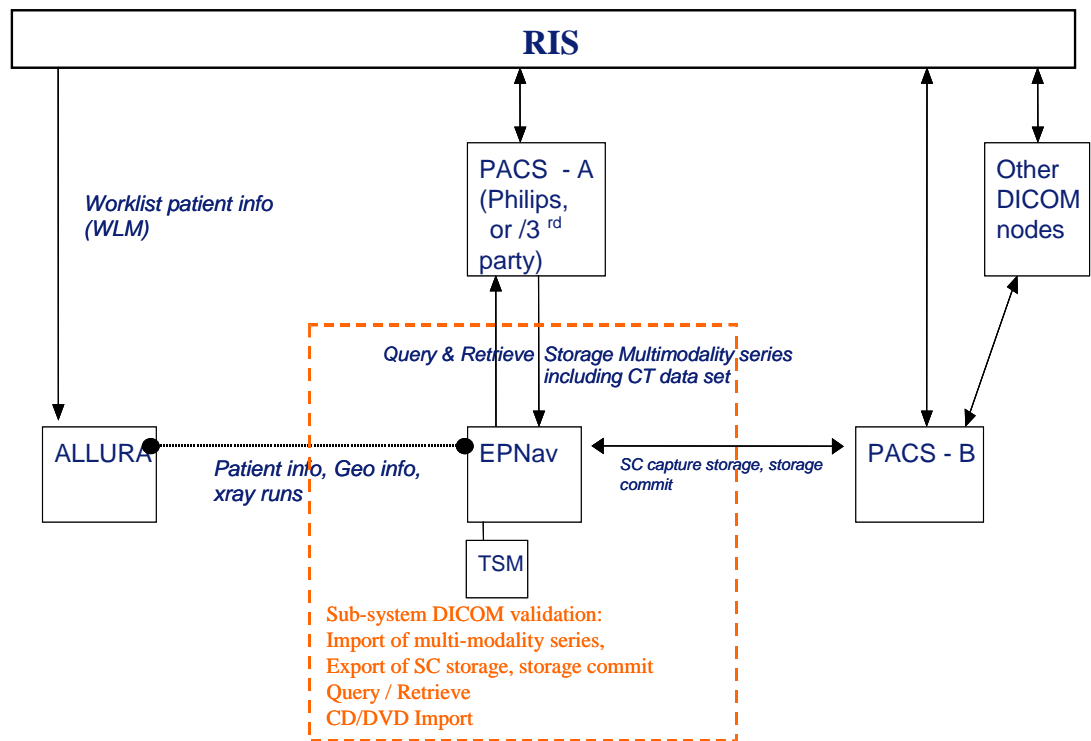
RIS

Worklist patient info (WLM)

PACS - A (Philips, or /3 $^{rd}$ party)

Other DICOM nodes

Query & Retrieve

Storage Multimodality series including CT data set

ALLURA

Patient info, Geo info, xray runs

EPNav

SC capture storage, storage commit

PACS - B

TSM

Sub-system DICOM validation:
Import of multi-modality series,
Export of SC storage, storage commit
Query / Retrieve
CD/DVD Import